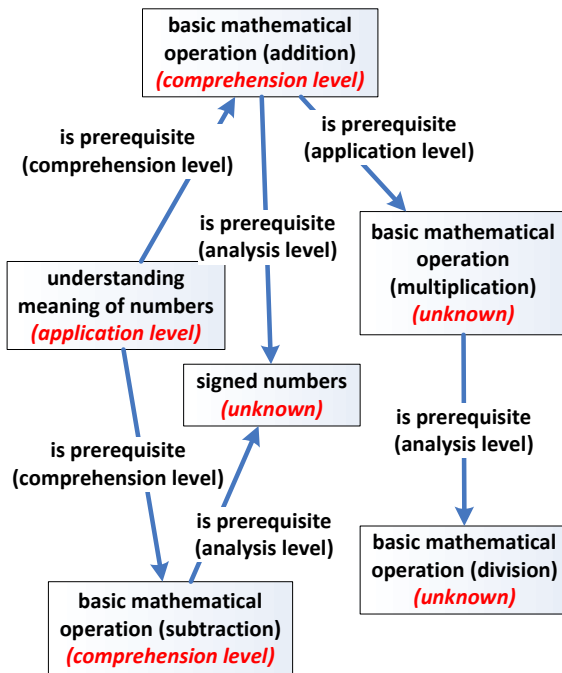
basic mathematical operation (addition)
(comprehension level)

is prerequisite (comprehension level)

is prerequisite (application level)

is prerequisite (analysis level)

basic mathematical operation (multiplication)
(unknown)

understanding meaning of numbers
(application level)

signed numbers
(unknown)

is prerequisite (analysis level)

is prerequisite (comprehension level)

is prerequisite (analysis level)

basic mathematical operation (division)
(unknown)

basic mathematical operation (subtraction)
(comprehension level)